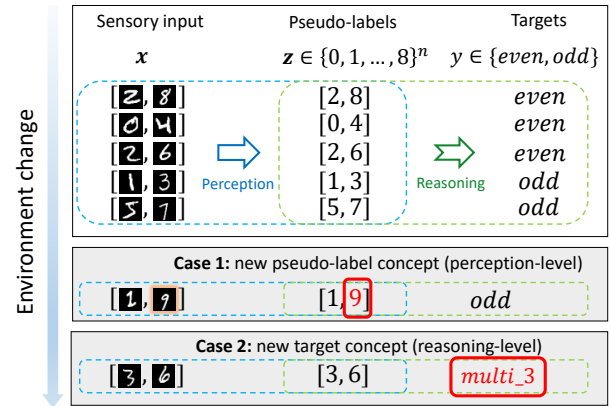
Environment change

Sensory input Pseudo-labels Targets

$\boldsymbol{x}$ $\boldsymbol{z} \in \{0, 1, \ldots, 8\}^n$ $y \in \{even, odd\}$

[2, 8] [2, 8] $even$

[0, 4] [0, 4] $even$

[2, 6] [2, 6] $even$

[1, 3] [1, 3] $odd$

[5, 7] [5, 7] $odd$

Perception

Reasoning

**Case 1:** new pseudo-label concept (perception-level)

[1, 9] [1, 9] $odd$

**Case 2:** new target concept (reasoning-level)

[3, 6] [3, 6] $multi\_3$